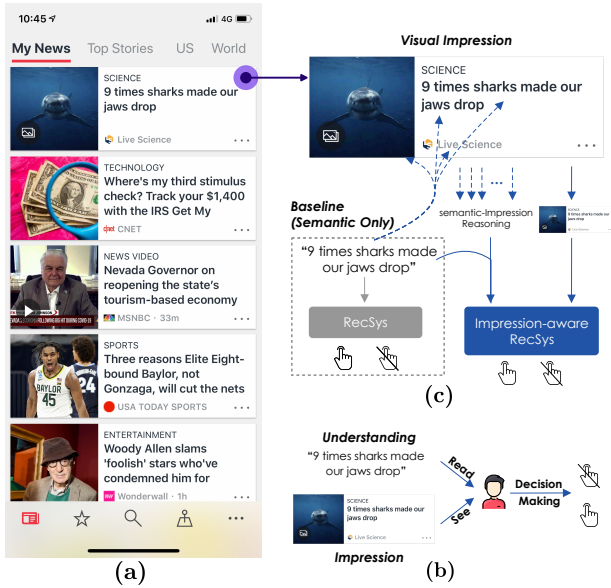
10:45 4G

My News Top Stories US World

SCIENCE
9 times sharks made our jaws drop
Live Science

TECHNOLOGY
Where's my third stimulus check? Track your $1,400 with the IRS Get My
CNET

NEWS VIDEO
Nevada Governor on reopening the state's tourism-based economy
MSNBC · 33m

SPORTS
Three reasons Elite Eight-bound Baylor, not Gonzaga, will cut the nets
USA TODAY SPORTS

ENTERTAINMENT
Woody Allen slams 'foolish' stars who've condemned him for
Wonderwall · 1h

(a)

Visual Impression

SCIENCE
9 times sharks made our jaws drop
Live Science

Baseline (Semantic Only)

"9 times sharks made our jaws drop"

RecSys

semantic-Impression Reasoning

Impression-aware RecSys

(c)

Understanding
"9 times sharks made our jaws drop"

Read

See

Decision Making

SCIENCE
9 times sharks made our jaws drop
Live Science

Impression

(b)